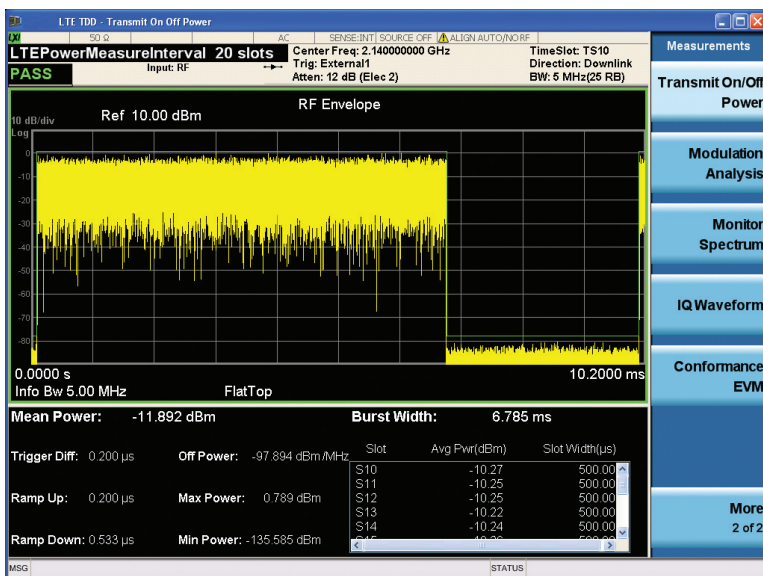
LTE TDD - Transmit On Off Power

LXI 50 Ω AC SENSE:INT SOURCE OFF ALIGN AUTO/NO RF

LTEPowerMeasureInterval 20 slots
Input: RF
Center Freq: 2.140000000 GHz
Trig: External1
Atten: 12 dB (Elec 2)
TimeSlot: TS10
Direction: Downlink
BW: 5 MHz(25 RB)

PASS

10 dB/div
Log
Ref 10.00 dBm
RF Envelope

0
-10
-20
-30
-40
-50
-60
-70
-80

0.0000 s
Info Bw 5.00 MHz
FlatTop
10.2000 ms

Mean Power: -11.892 dBm
Burst Width: 6.785 ms

Trigger Diff: 0.200 µs
Off Power: -97.894 dBm/MHz
Ramp Up: 0.200 µs
Max Power: 0.789 dBm
Ramp Down: 0.533 µs
Min Power: -135.585 dBm

| Slot | Avg Pwr(dBm) | Slot Width(µs) |
|---|---|---|
| S10 | -10.27 | 500.00 |
| S11 | -10.25 | 500.00 |
| S12 | -10.25 | 500.00 |
| S13 | -10.22 | 500.00 |
| S14 | -10.24 | 500.00 |
| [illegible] | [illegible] | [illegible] |

Measurements
Transmit On/Off Power
Modulation Analysis
Monitor Spectrum
IQ Waveform
Conformance EVM
More
2 of 2

MSG
STATUS